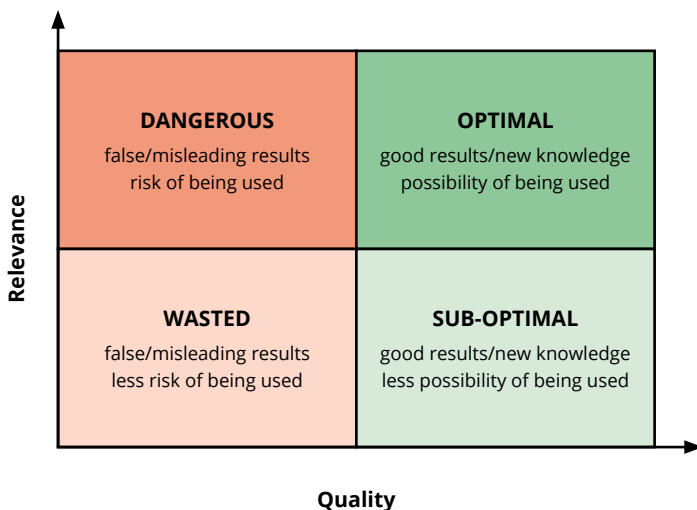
Relevance

DANGEROUS
false/misleading results
risk of being used

OPTIMAL
good results/new knowledge
possibility of being used

WASTED
false/misleading results
less risk of being used

SUB-OPTIMAL
good results/new knowledge
less possibility of being used

Quality